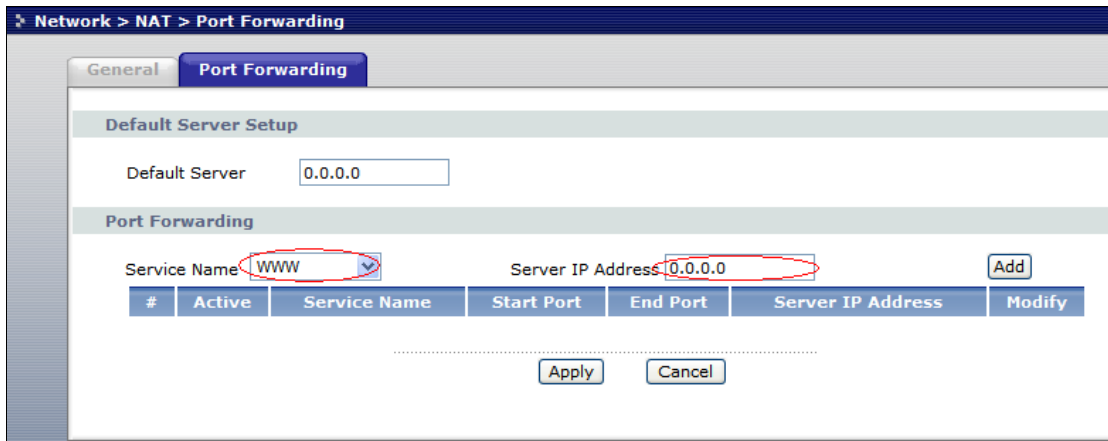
Network > NAT > Port Forwarding

General | Port Forwarding

Default Server Setup

Default Server 0.0.0.0

Port Forwarding

Service Name WWW

Server IP Address 0.0.0.0

Add

| # | Active | Service Name | Start Port | End Port | Server IP Address | Modify |
|---|---|---|---|---|---|---|

Apply Cancel